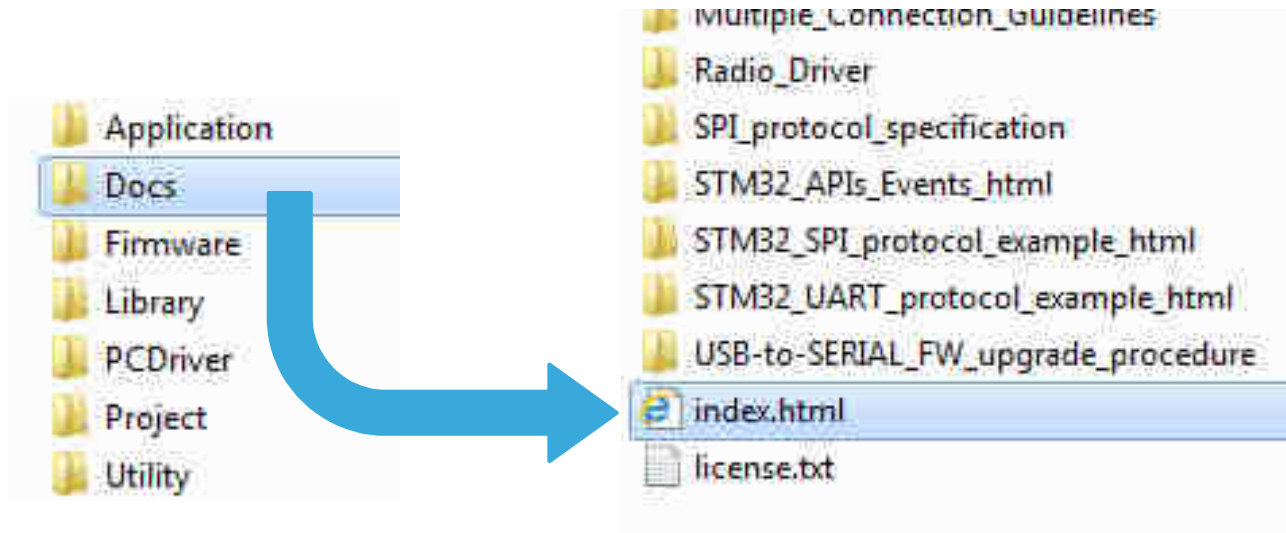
Application
Docs
Firmware
Library
PCDriver
Project
Utility

Multiple_Connection_Guidelines
Radio_Driver
SPI_protocol_specification
STM32_APIs_Events_html
STM32_SPI_protocol_example_html
STM32_UART_protocol_example_html
USB-to-SERIAL_FW_upgrade_procedure
index.html
license.txt